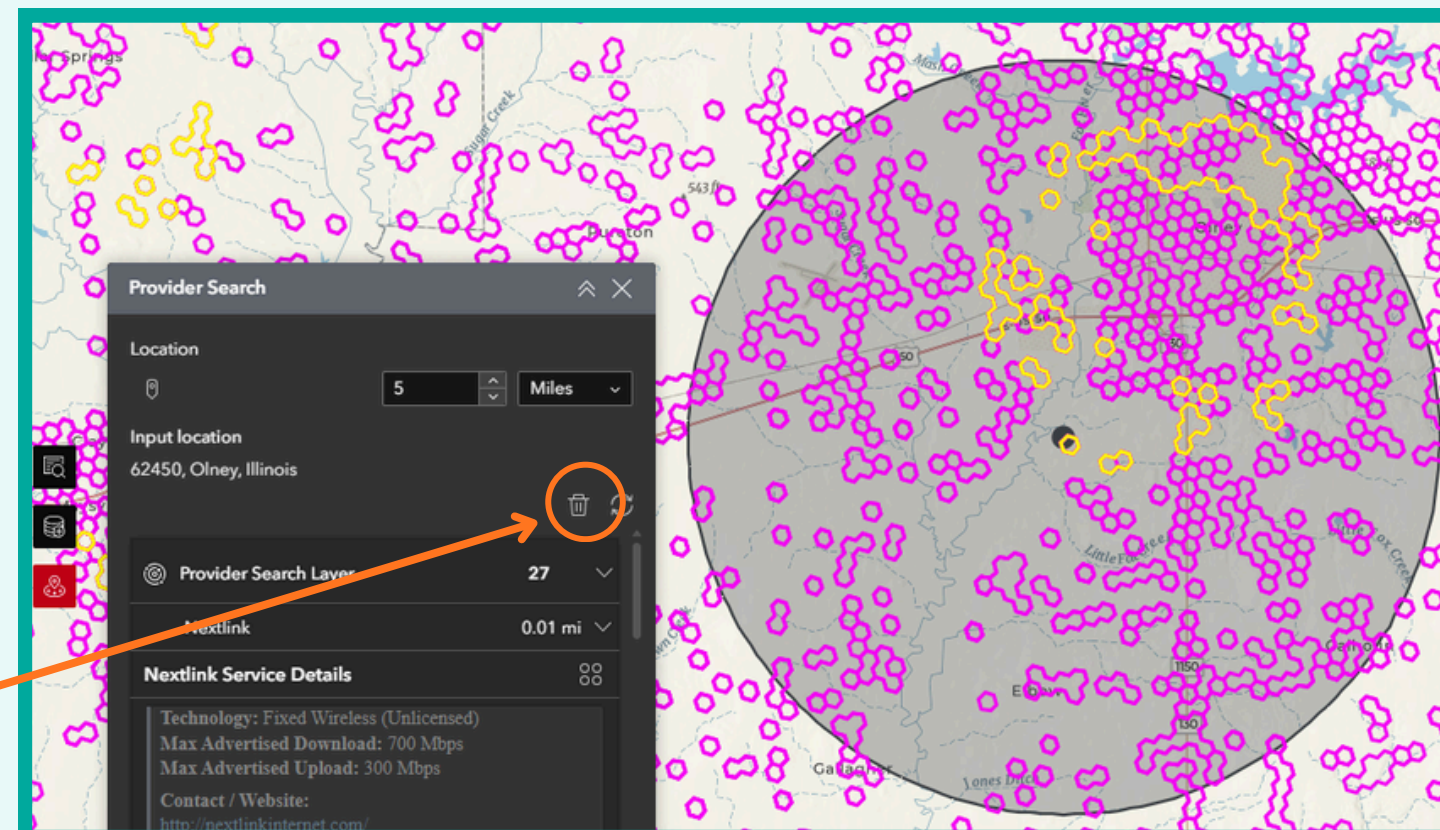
Springs

Sugar Creek

543 ft

Bunton

Olney

50

50

Little Fox Creek

Fox Creek

Calhoun

1150

130

Elliott

Gallagher

Jones Ditch

Provider Search

Location

5

Miles

Input location

62450, Olney, Illinois

Provider Search Layer

27

Nextlink

0.01 mi

Nextlink Service Details

Technology: Fixed Wireless (Unlicensed)
Max Advertised Download: 700 Mbps
Max Advertised Upload: 300 Mbps

Contact / Website:
http://nextlinkinternet.com/